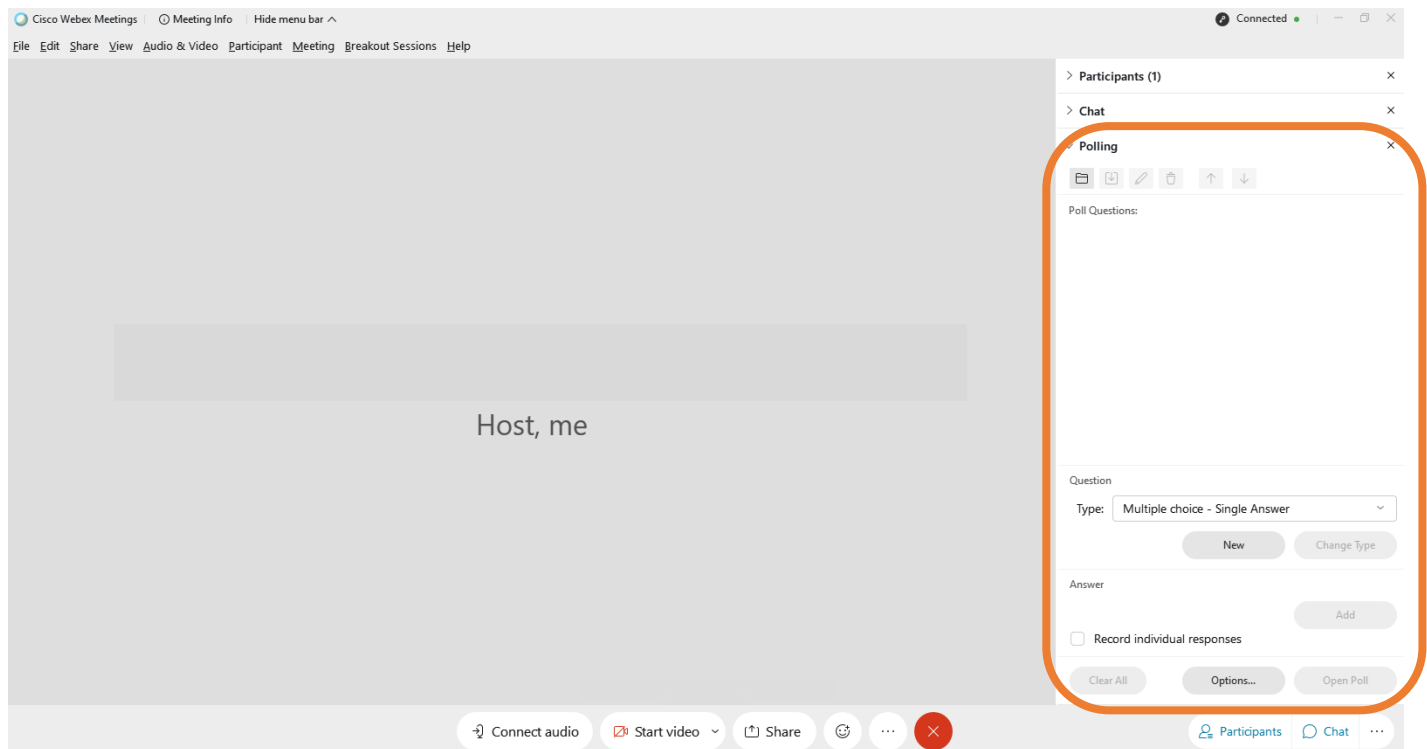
Cisco Webex Meetings | Meeting Info | Hide menu bar

Connected

File Edit Share View Audio & Video Participant Meeting Breakout Sessions Help

Participants (1)

Chat

Polling

Poll Questions:

Host, me

Question

Type: Multiple choice - Single Answer

New

Change Type

Answer

Add

Record individual responses

Clear All

Options...

Open Poll

Connect audio

Start video

Share

Participants

Chat